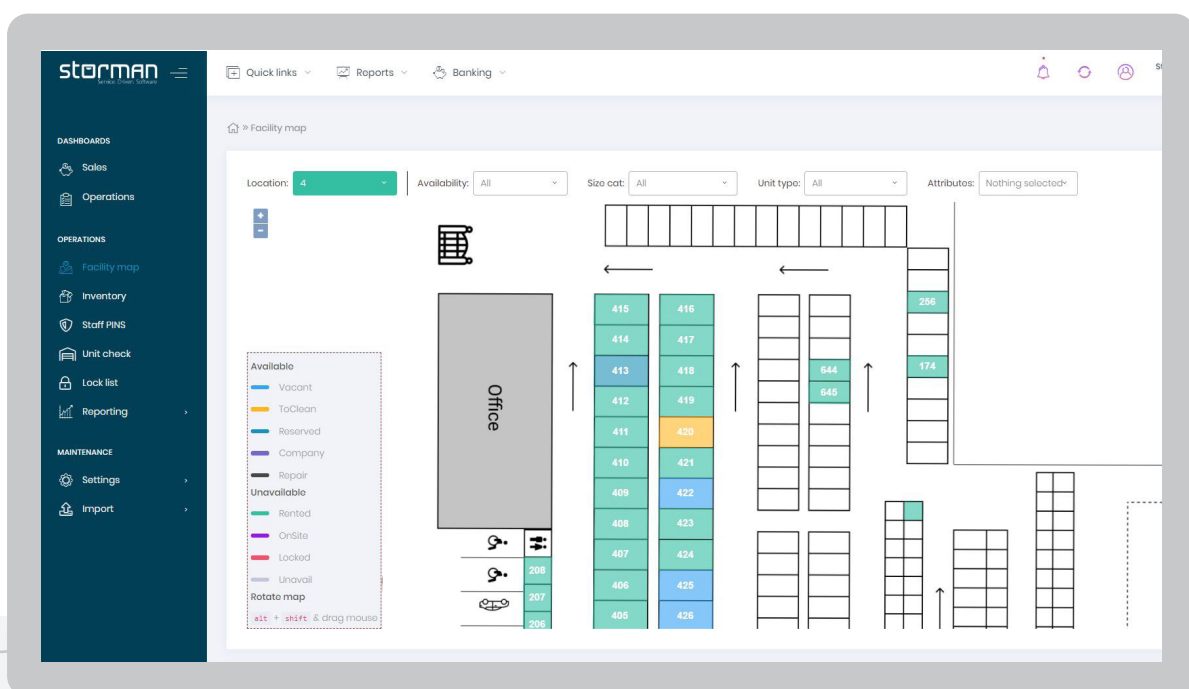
storman
Service Driven Software

Quick links
Reports
Banking

DASHBOARDS
Sales
Operations

OPERATIONS
Facility map
Inventory
Staff PINS
Unit check
Lock list
Reporting

MAINTENANCE
Settings
Import

» Facility map

Location: 4
Availability: All
Size cat: All
Unit type: All
Attributes: Nothing selected

+
-

Available
Vacant
ToClean
Reserved
Company
Repair
Unavailable
Rented
OnSite
Locked
Unavail
Rotate map
alt + shift & drag mouse

Office

415 416
414 417
413 418
412 419
411 420
410 421
409 422
408 423
407 424
406 425
405 426

208
207
206

644
645

256
174